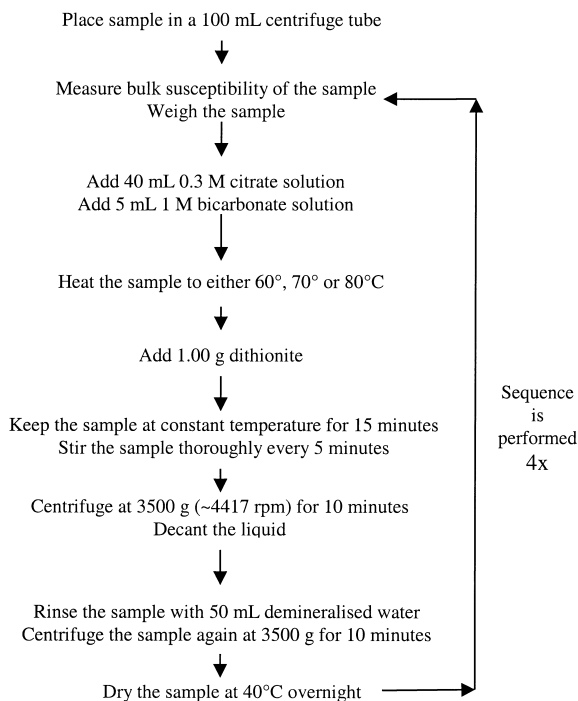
Place sample in a 100 mL centrifuge tube

Measure bulk susceptibility of the sample
Weigh the sample

Add 40 mL 0.3 M citrate solution
Add 5 mL 1 M bicarbonate solution

Heat the sample to either 60°, 70° or 80°C

Add 1.00 g dithionite

Keep the sample at constant temperature for 15 minutes
Stir the sample thoroughly every 5 minutes

Centrifuge at 3500 g (~4417 rpm) for 10 minutes
Decant the liquid

Rinse the sample with 50 mL demineralised water
Centrifuge the sample again at 3500 g for 10 minutes

Dry the sample at 40°C overnight

Sequence is performed 4x